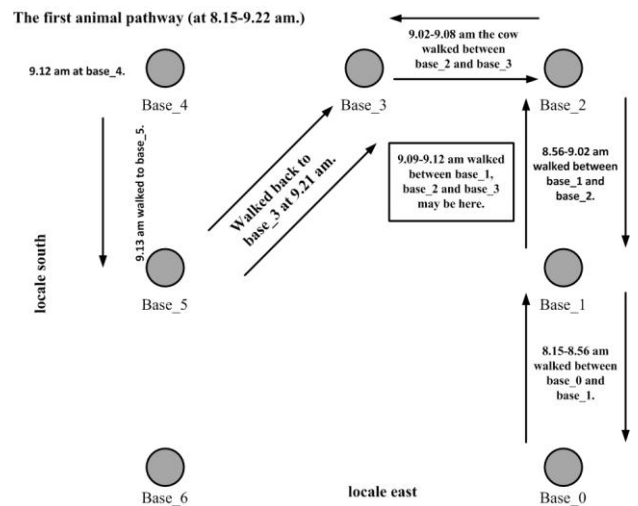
The first animal pathway (at 8.15-9.22 am.)

9.12 am at base_4.

9.02-9.08 am the cow walked between base_2 and base_3

Base_4

Base_3

Base_2

9.13 am walked to base_5.

Walked back to base_3 at 9.21 am.

9.09-9.12 am walked between base_1, base_2 and base_3 may be here.

8.56-9.02 am walked between base_1 and base_2.

locale south

Base_5

Base_1

8.15-8.56 am walked between base_0 and base_1.

Base_6

locale east

Base_0